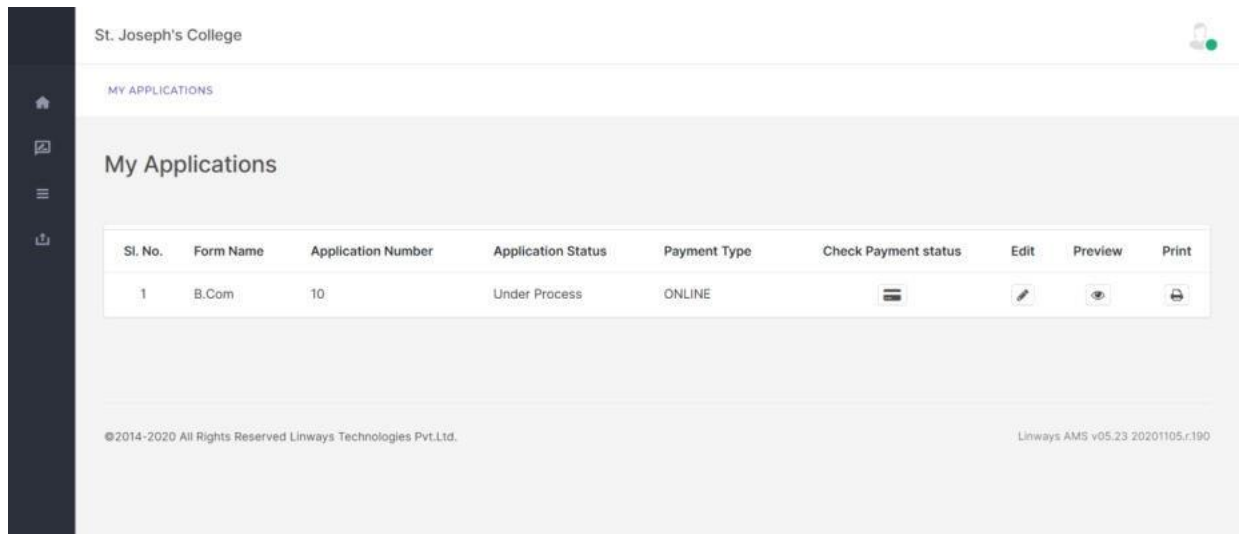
St. Joseph's College

MY APPLICATIONS

My Applications

| Sl. No. | Form Name | Application Number | Application Status | Payment Type | Check Payment status | Edit | Preview | Print |
|---|---|---|---|---|---|---|---|---|
| 1 | B.Com | 10 | Under Process | ONLINE | | | | |

©2014-2020 All Rights Reserved Linways Technologies Pvt.Ltd.

Linways AMS v05.23 20201105.r.190